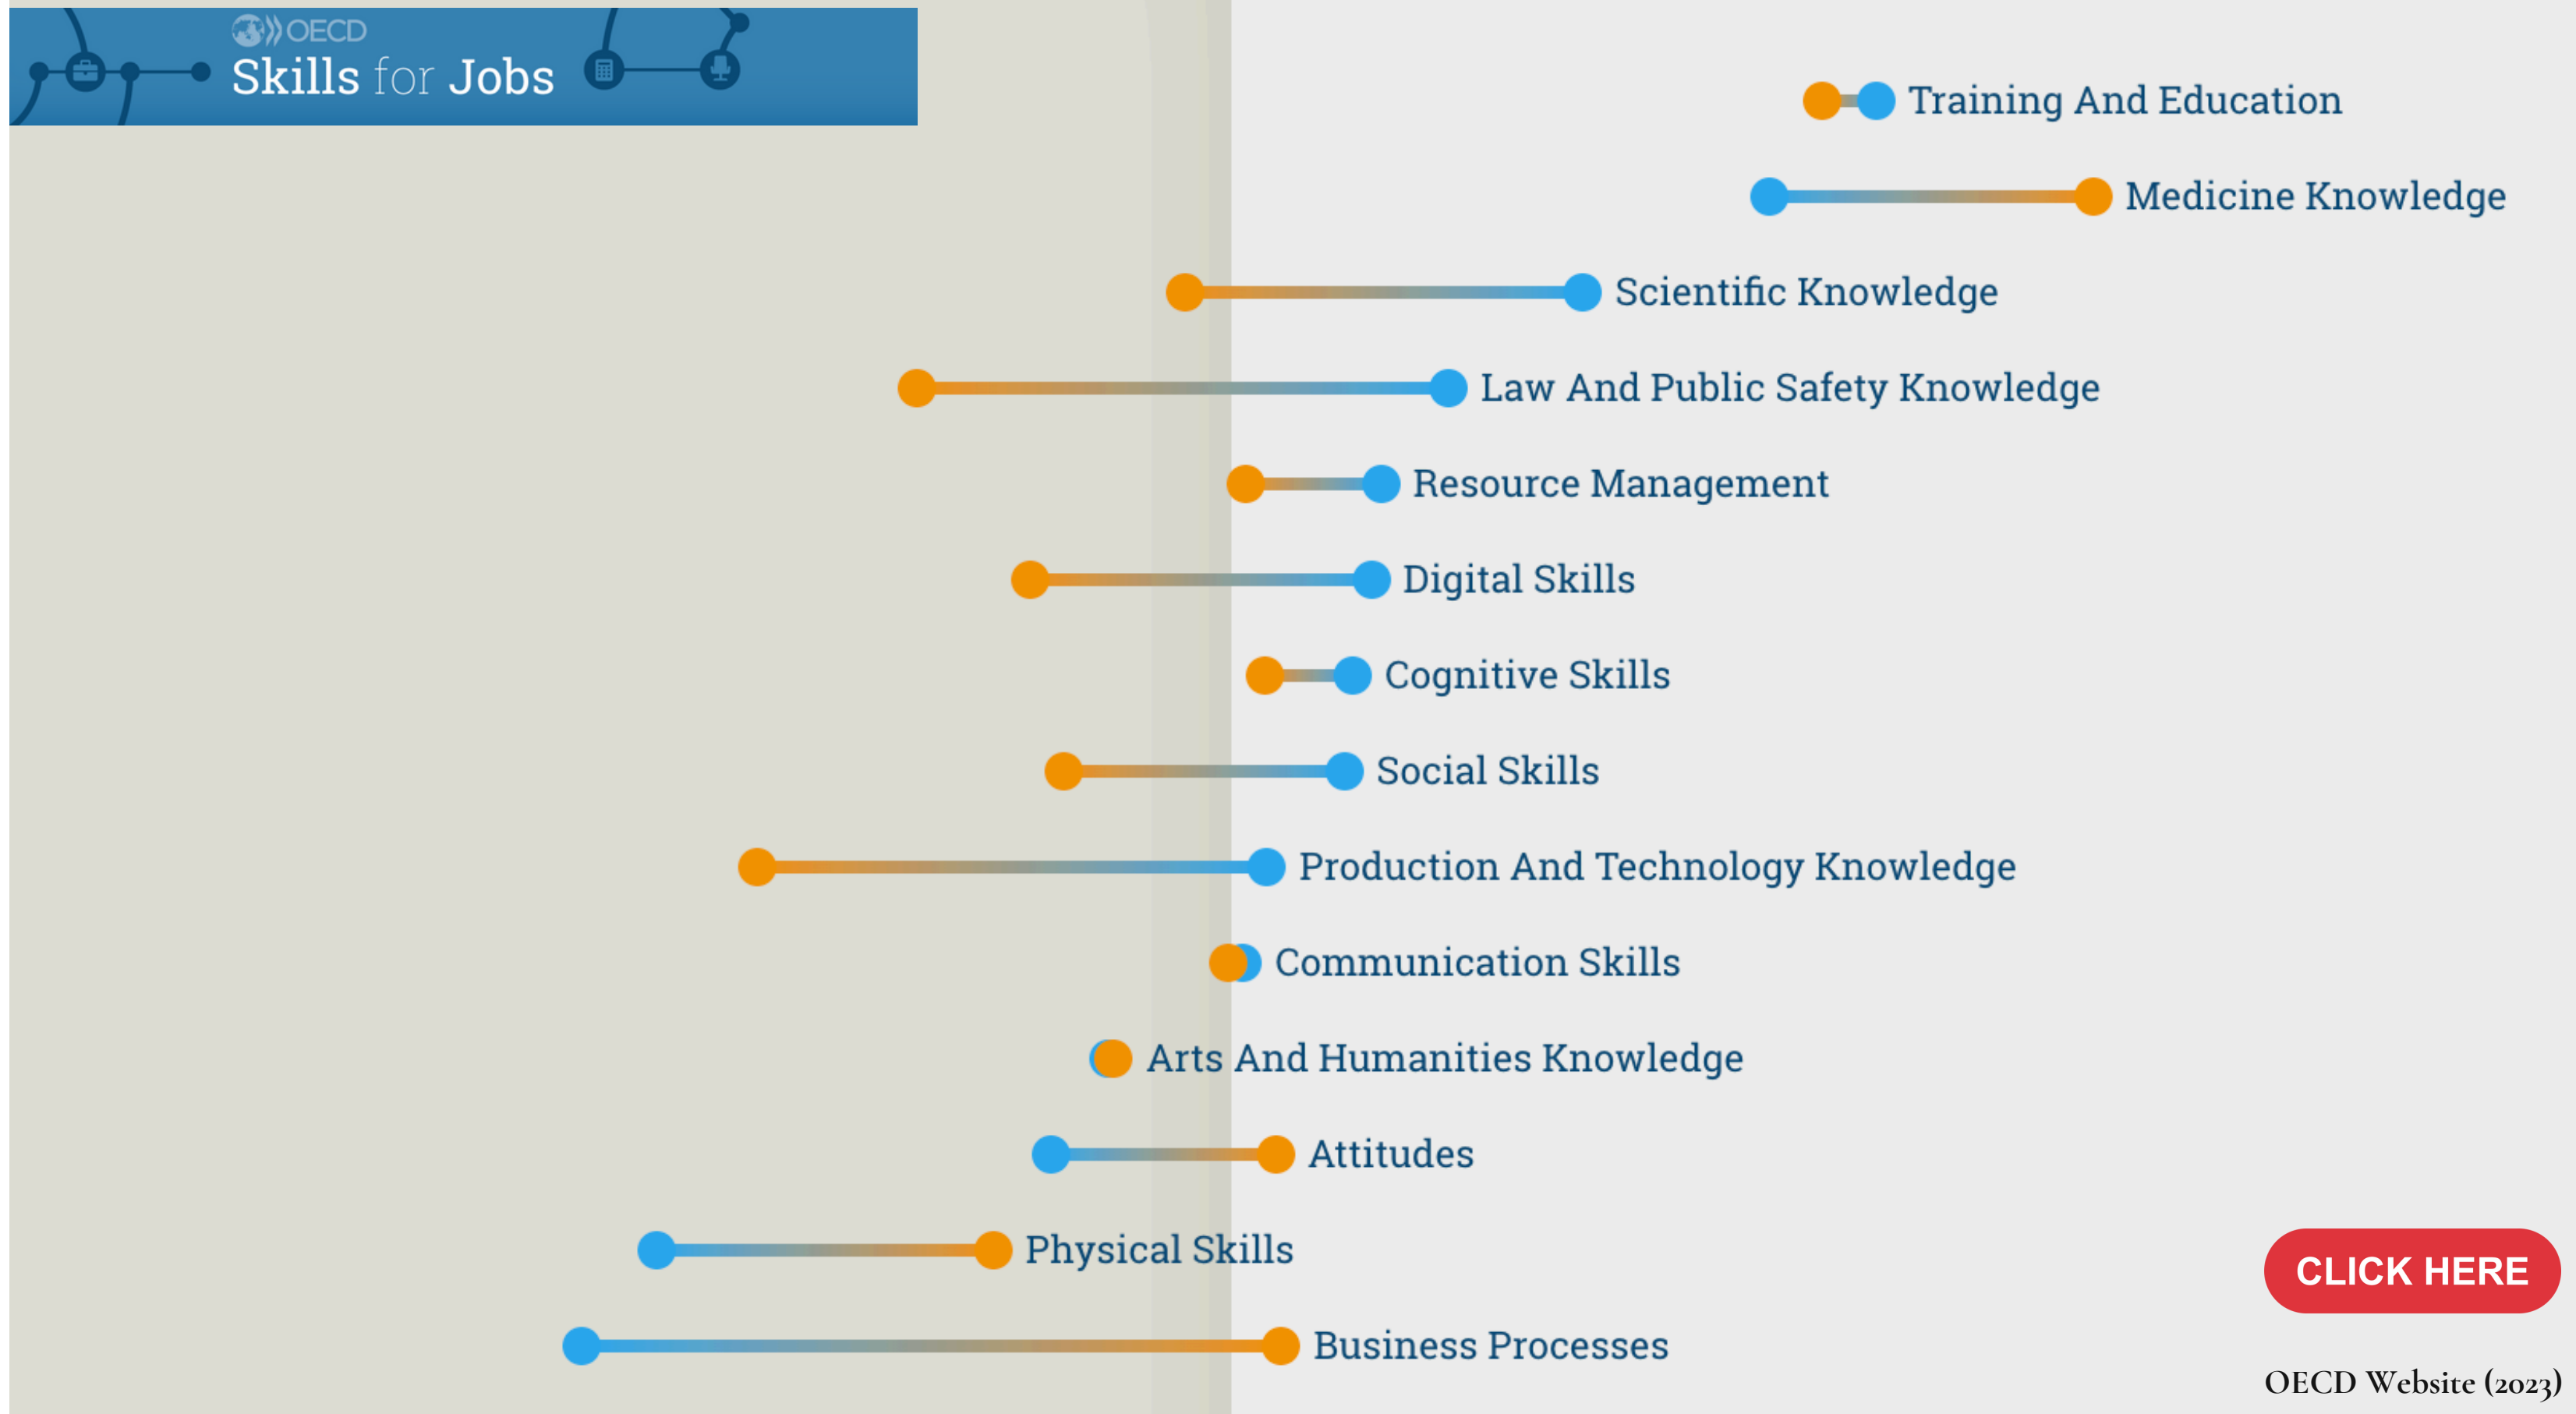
OECD
Skills for Jobs

Training And Education
Medicine Knowledge
Scientific Knowledge
Law And Public Safety Knowledge
Resource Management
Digital Skills
Cognitive Skills
Social Skills
Production And Technology Knowledge
Communication Skills
Arts And Humanities Knowledge
Attitudes
Physical Skills
Business Processes

CLICK HERE

OECD Website (2023)